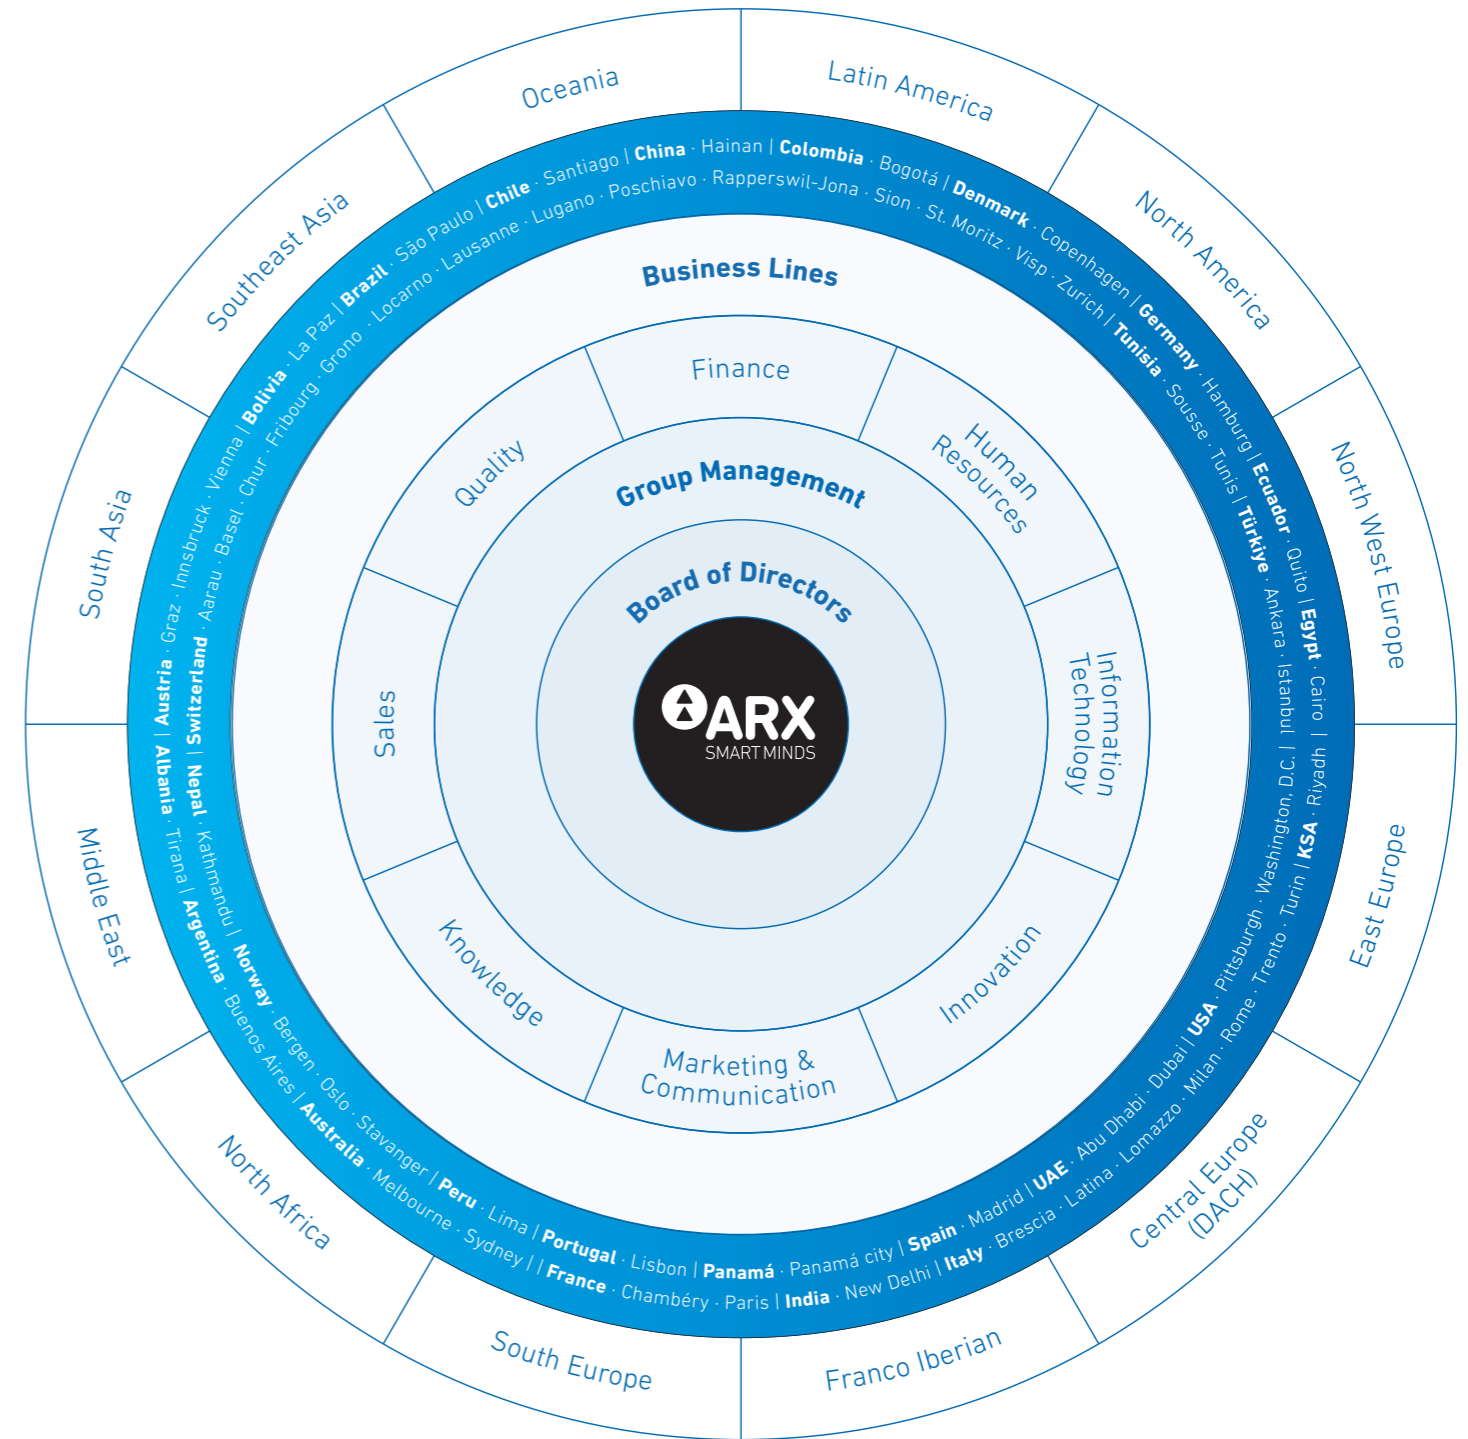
Oceania
Latin America
North America
North West Europe
East Europe
Central Europe (DACH)
Franco Iberian
South Europe
North Africa
Middle East
South Asia
Southeast Asia

Bolivia · La Paz | Brazil · São Paulo | Chile · Santiago | China · Hainan | Colombia · Bogotá | Denmark · Copenhagen | Germany · Hamburg | Ecuador · Quito | Egypt · Cairo | KSA · Riyadh | USA · Pittsburgh · Washington, D.C. | UAE · Abu Dhabi · Dubai | Spain · Madrid | Panamá · Panamá city | Portugal · Lisbon | Peru · Lima | Norway · Bergen · Oslo · Stavanger | Argentina · Buenos Aires | Australia · Melbourne · Sydney | | France · Chambéry · Paris | India · New Delhi | Italy · Brescia · Latina · Lomazzo · Milan · Rome · Trento · Turin | Türkiye · Ankara · Istanbul | Tunisia · Sousse · Tunis | Nepal · Kathmandu | Albania · Tirana | Austria · Graz · Innsbruck · Vienna | Switzerland · Aarau · Basel · Chur · Fribourg · Grono · Locarno · Lausanne · Lugano · Poschiavo · Rapperswil-Jona · Sion · St. Moritz · Visp · Zurich

Business Lines
Finance
Human Resources
Information Technology
Innovation
Marketing & Communication
Knowledge
Sales
Quality
Group Management
Board of Directors
ARX
SMART MINDS